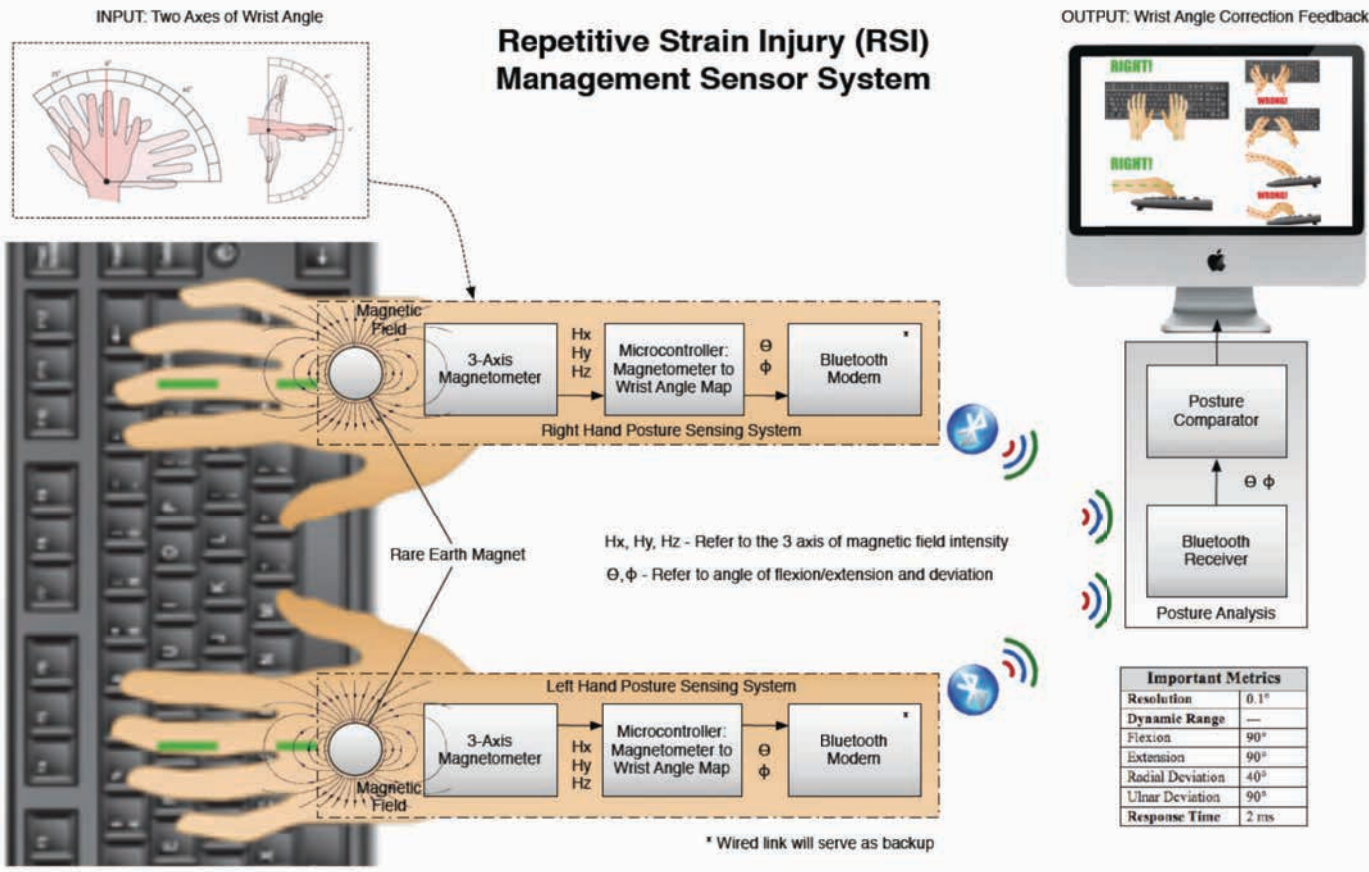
INPUT: Two Axes of Wrist Angle

Repetitive Strain Injury (RSI) Management Sensor System

OUTPUT: Wrist Angle Correction Feedback

RIGHT!

WRONG!

RIGHT!

WRONG!

Magnetic Field

3-Axis Magnetometer

Hx
Hy
Hz

Microcontroller: Magnetometer to Wrist Angle Map

Θ
ϕ

Bluetooth Modem *

Right Hand Posture Sensing System

Posture Comparator

Θ ϕ

Bluetooth Receiver

Posture Analysis

Rare Earth Magnet

Hx, Hy, Hz - Refer to the 3 axis of magnetic field intensity

Θ, ϕ - Refer to angle of flexion/extension and deviation

Left Hand Posture Sensing System

3-Axis Magnetometer

Hx
Hy
Hz

Microcontroller: Magnetometer to Wrist Angle Map

Θ
ϕ

Bluetooth Modem *

Magnetic Field

* Wired link will serve as backup

| Important Metrics | |
|---|---|
| Resolution | 0.1° |
| Dynamic Range | — |
| Flexion | 90° |
| Extension | 90° |
| Radial Deviation | 40° |
| Ulnar Deviation | 90° |
| Response Time | 2 ms |